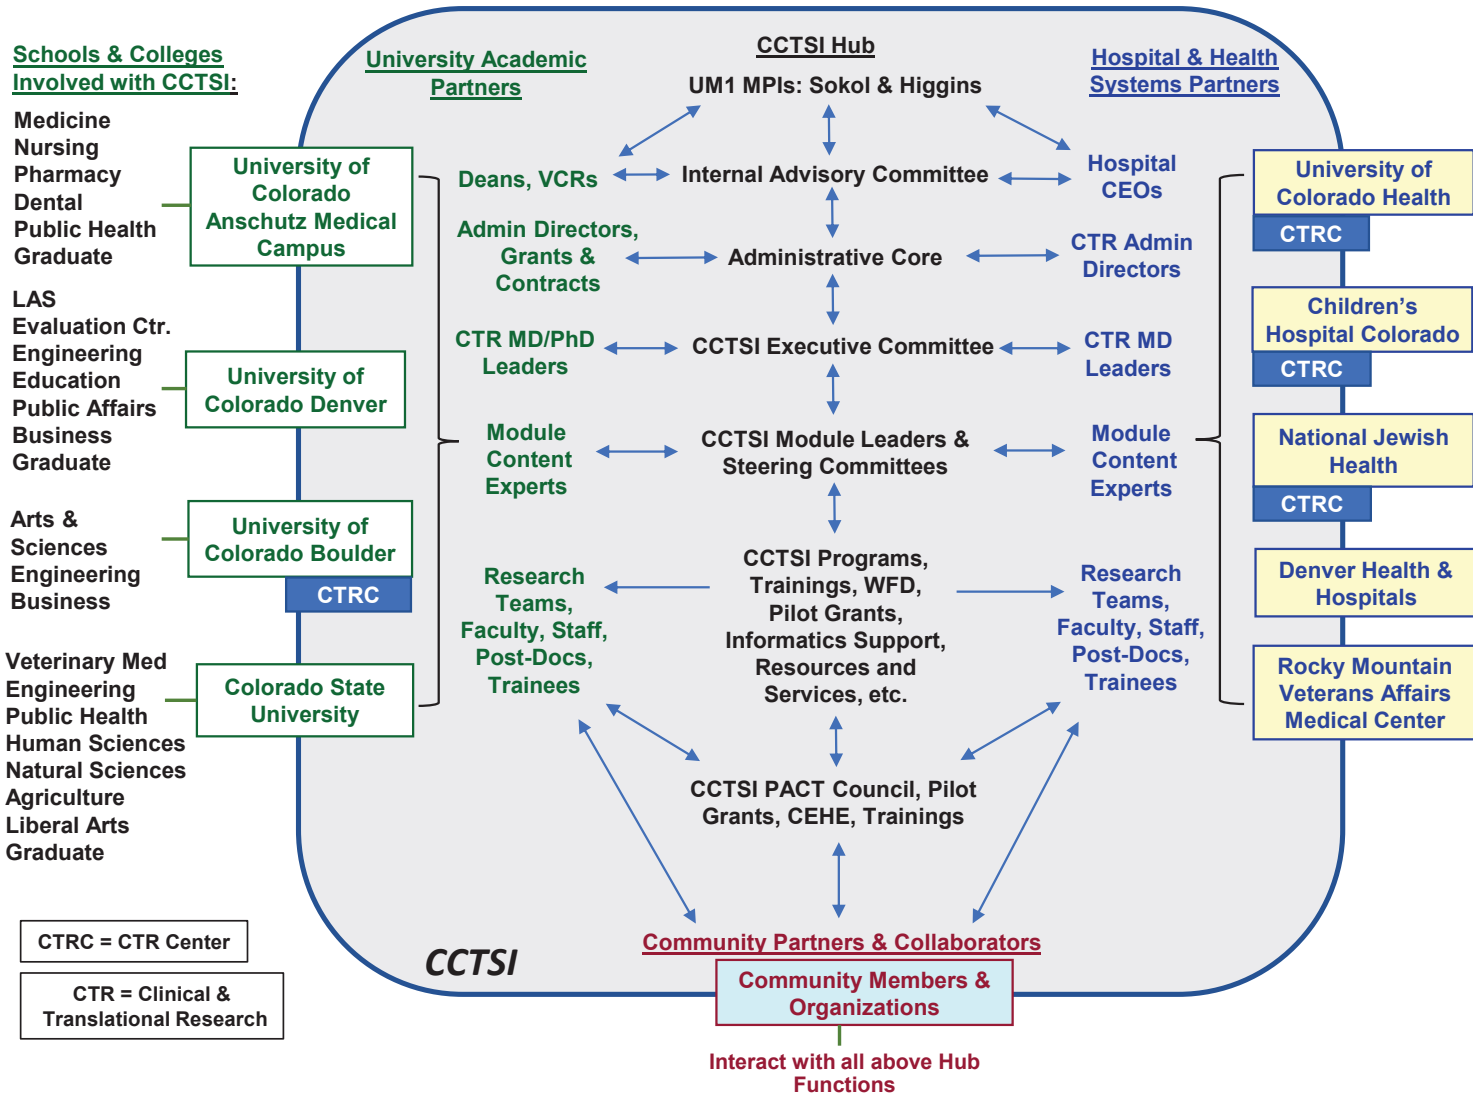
Schools & Colleges Involved with CCTSI:

Medicine
Nursing
Pharmacy
Dental
Public Health
Graduate

University of Colorado Anschutz Medical Campus

LAS
Evaluation Ctr.
Engineering
Education
Public Affairs
Business
Graduate

University of Colorado Denver

Arts & Sciences
Engineering
Business

University of Colorado Boulder

CTRC

Veterinary Med
Engineering
Public Health
Human Sciences
Natural Sciences
Agriculture
Liberal Arts
Graduate

Colorado State University

CTRC = CTR Center

CTR = Clinical & Translational Research

University Academic Partners

CCTSI Hub

UM1 MPIs: Sokol & Higgins

Hospital & Health Systems Partners

Deans, VCRs

Internal Advisory Committee

Hospital CEOs

Admin Directors, Grants & Contracts

Administrative Core

CTR Admin Directors

CTR MD/PhD Leaders

CCTSI Executive Committee

CTR MD Leaders

Module Content Experts

CCTSI Module Leaders & Steering Committees

Module Content Experts

Research Teams, Faculty, Staff, Post-Docs, Trainees

CCTSI Programs, Trainings, WFD, Pilot Grants, Informatics Support, Resources and Services, etc.

Research Teams, Faculty, Staff, Post-Docs, Trainees

CCTSI PACT Council, Pilot Grants, CEHE, Trainings

CCTSI

Community Partners & Collaborators

Community Members & Organizations

Interact with all above Hub Functions

University of Colorado Health

CTRC

Children's Hospital Colorado

CTRC

National Jewish Health

CTRC

Denver Health & Hospitals

Rocky Mountain Veterans Affairs Medical Center